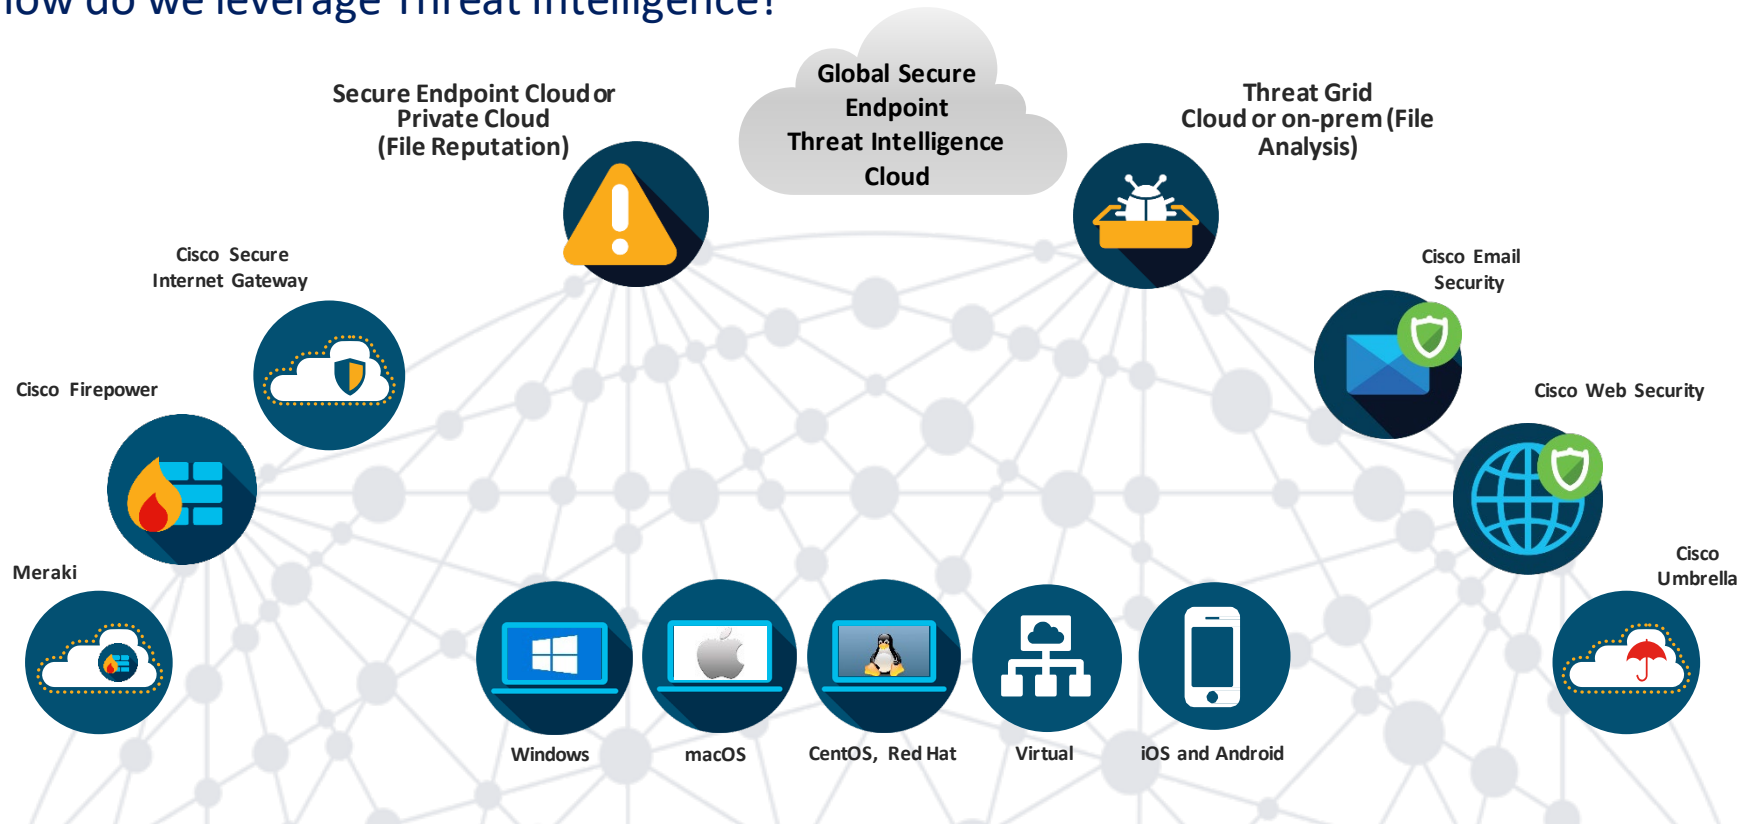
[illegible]ow do we leverage Threat Intelligence?

Global Secure Endpoint Threat Intelligence Cloud

Secure Endpoint Cloud or Private Cloud (File Reputation)

Threat Grid Cloud or on-prem (File Analysis)

Cisco Secure Internet Gateway

Cisco Email Security

Cisco Firepower

Cisco Web Security

Meraki

Cisco Umbrella

Windows

macOS

CentOS, Red Hat

Virtual

iOS and Android